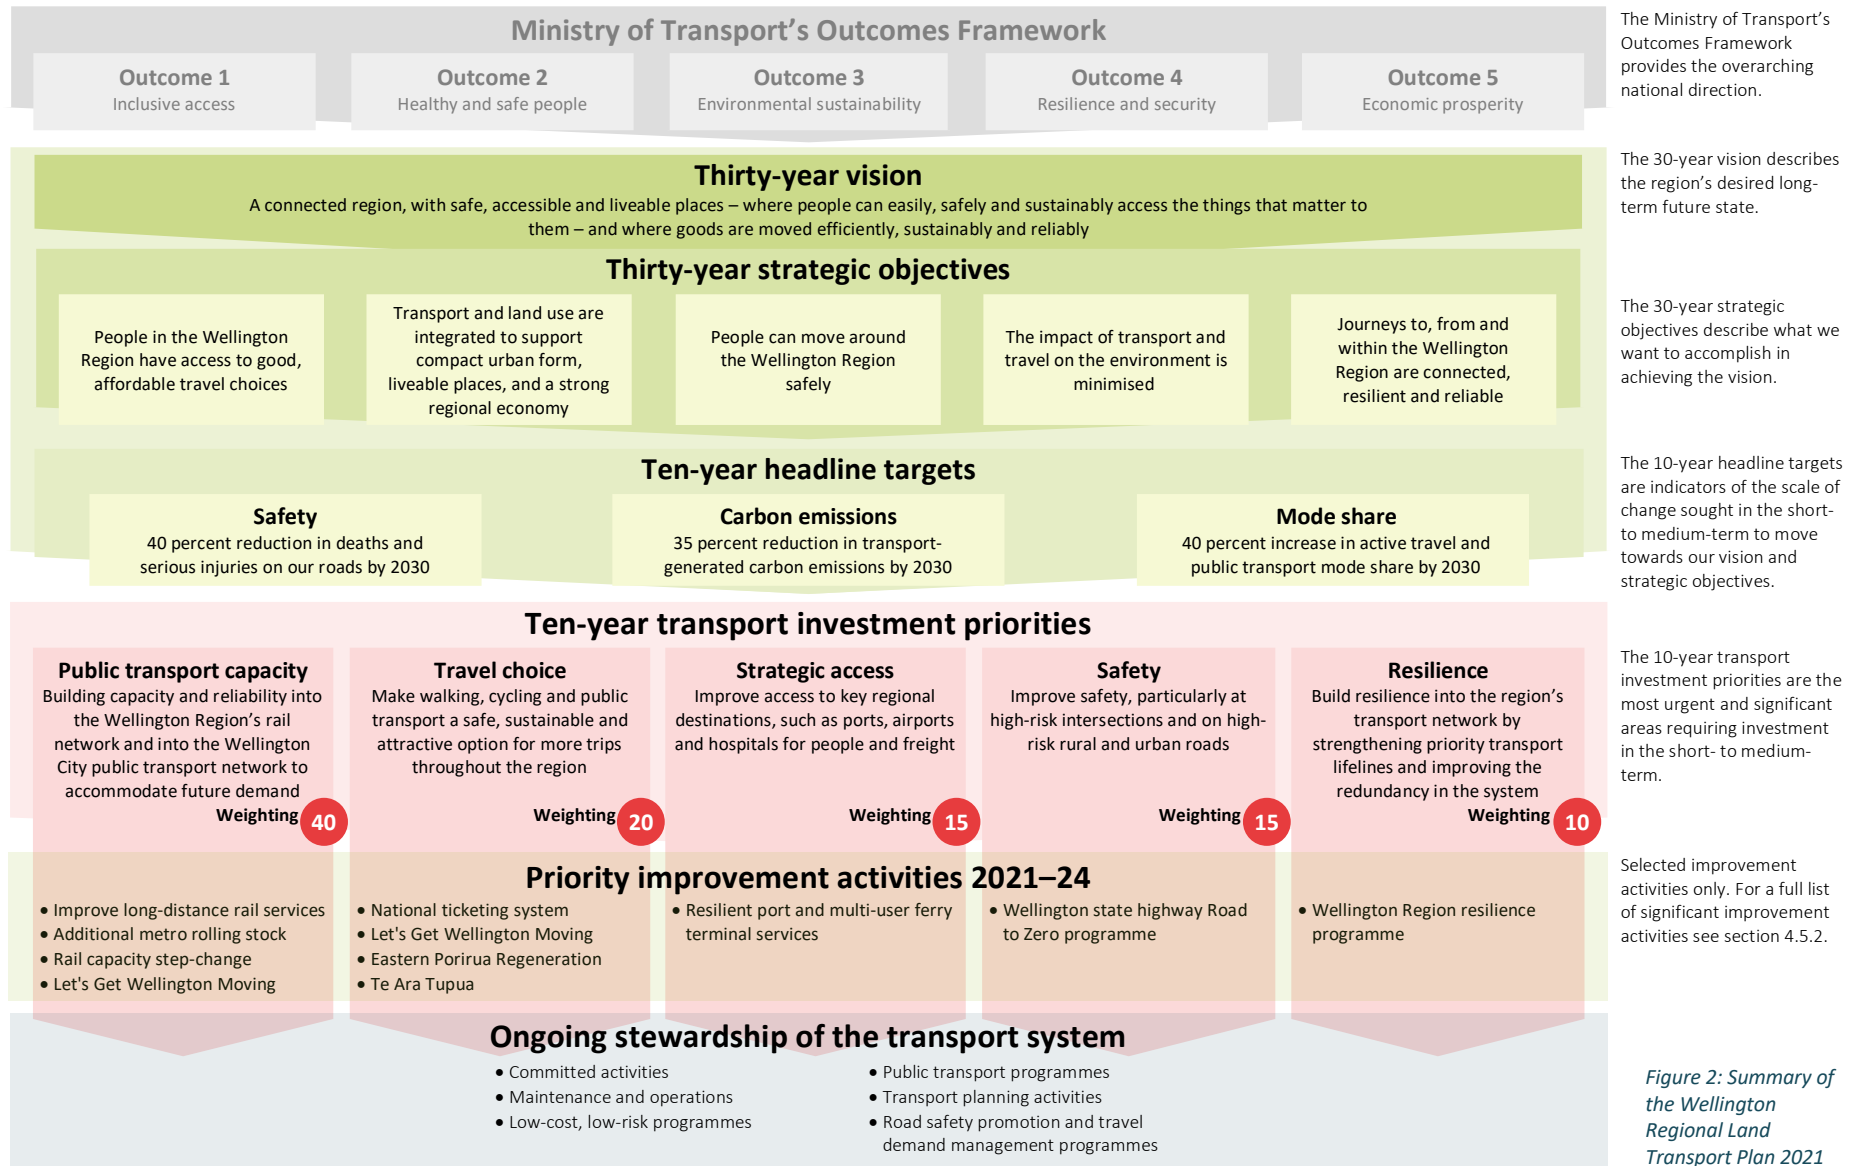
Ministry of Transport's Outcomes Framework

Outcome 1
Inclusive access

Outcome 2
Healthy and safe people

Outcome 3
Environmental sustainability

Outcome 4
Resilience and security

Outcome 5
Economic prosperity

The Ministry of Transport's Outcomes Framework provides the overarching national direction.

Thirty-year vision
A connected region, with safe, accessible and liveable places – where people can easily, safely and sustainably access the things that matter to them – and where goods are moved efficiently, sustainably and reliably

The 30-year vision describes the region's desired long-term future state.

Thirty-year strategic objectives

People in the Wellington Region have access to good, affordable travel choices

Transport and land use are integrated to support compact urban form, liveable places, and a strong regional economy

People can move around the Wellington Region safely

The impact of transport and travel on the environment is minimised

Journeys to, from and within the Wellington Region are connected, resilient and reliable

The 30-year strategic objectives describe what we want to accomplish in achieving the vision.

Ten-year headline targets

Safety
40 percent reduction in deaths and serious injuries on our roads by 2030

Carbon emissions
35 percent reduction in transport-generated carbon emissions by 2030

Mode share
40 percent increase in active travel and public transport mode share by 2030

The 10-year headline targets are indicators of the scale of change sought in the short- to medium-term to move towards our vision and strategic objectives.

Ten-year transport investment priorities

Public transport capacity
Building capacity and reliability into the Wellington Region's rail network and into the Wellington City public transport network to accommodate future demand
Weighting 40

Travel choice
Make walking, cycling and public transport a safe, sustainable and attractive option for more trips throughout the region
Weighting 20

Strategic access
Improve access to key regional destinations, such as ports, airports and hospitals for people and freight
Weighting 15

Safety
Improve safety, particularly at high-risk intersections and on high-risk rural and urban roads
Weighting 15

Resilience
Build resilience into the region's transport network by strengthening priority transport lifelines and improving the redundancy in the system
Weighting 10

The 10-year transport investment priorities are the most urgent and significant areas requiring investment in the short- to medium-term.

Priority improvement activities 2021–24

• Improve long-distance rail services
• Additional metro rolling stock
• Rail capacity step-change
• Let's Get Wellington Moving

• National ticketing system
• Let's Get Wellington Moving
• Eastern Porirua Regeneration
• Te Ara Tupua

• Resilient port and multi-user ferry terminal services

• Wellington state highway Road to Zero programme

• Wellington Region resilience programme

Selected improvement activities only. For a full list of significant improvement activities see section 4.5.2.

Ongoing stewardship of the transport system

• Committed activities
• Maintenance and operations
• Low-cost, low-risk programmes

• Public transport programmes
• Transport planning activities
• Road safety promotion and travel demand management programmes

Figure 2: Summary of the Wellington Regional Land Transport Plan 2021